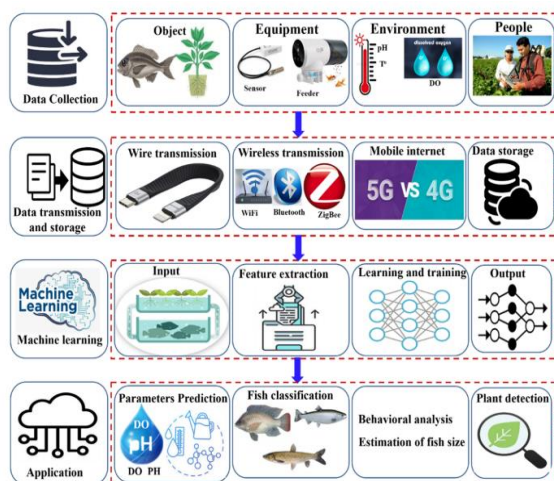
Data Collection

Object

Equipment

Sensor

Feeder

Environment

pH

T°

dissolved oxygen

DO

People

Data transmission and storage

Wire transmission

Wireless transmission

WiFi

Bluetooth

ZigBee

Mobile internet

5G VS 4G

Data storage

Machine Learning

Machine learning

Input

Feature extraction

Learning and training

Output

Application

Parameters Prediction

DO

H

DO PH

Fish classification

Behavioral analysis

Estimation of fish size

Plant detection